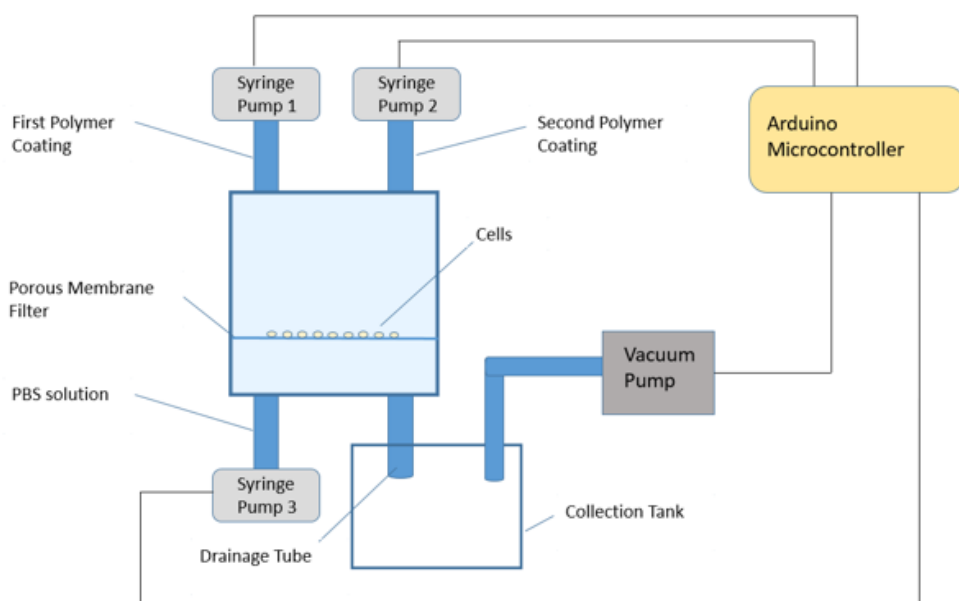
Syringe Pump 1

Syringe Pump 2

First Polymer Coating

Second Polymer Coating

Arduino Microcontroller

Cells

Porous Membrane Filter

Vacuum Pump

PBS solution

Syringe Pump 3

Collection Tank

Drainage Tube